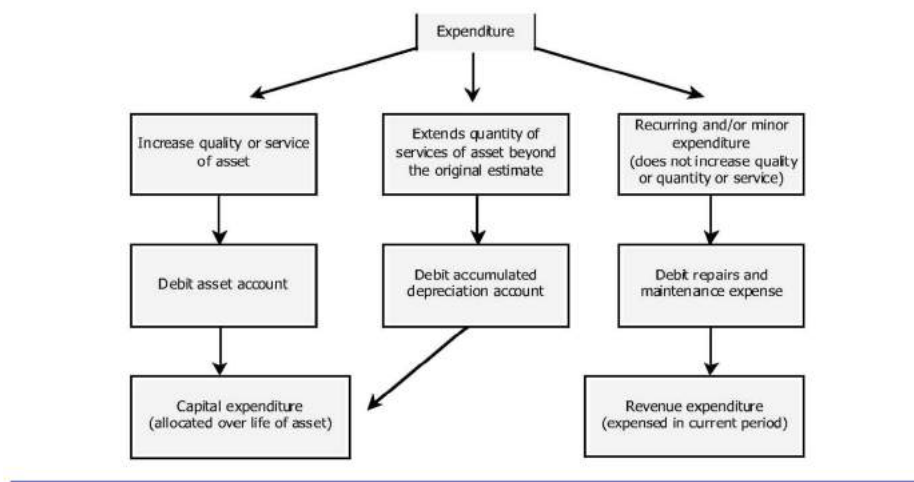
Expenditure

Increase quality or service of asset

Extends quantity of services of asset beyond the original estimate

Recurring and/or minor expenditure (does not increase quality or quantity or service)

Debit asset account

Debit accumulated depreciation account

Debit repairs and maintenance expense

Capital expenditure (allocated over life of asset)

Revenue expenditure (expensed in current period)